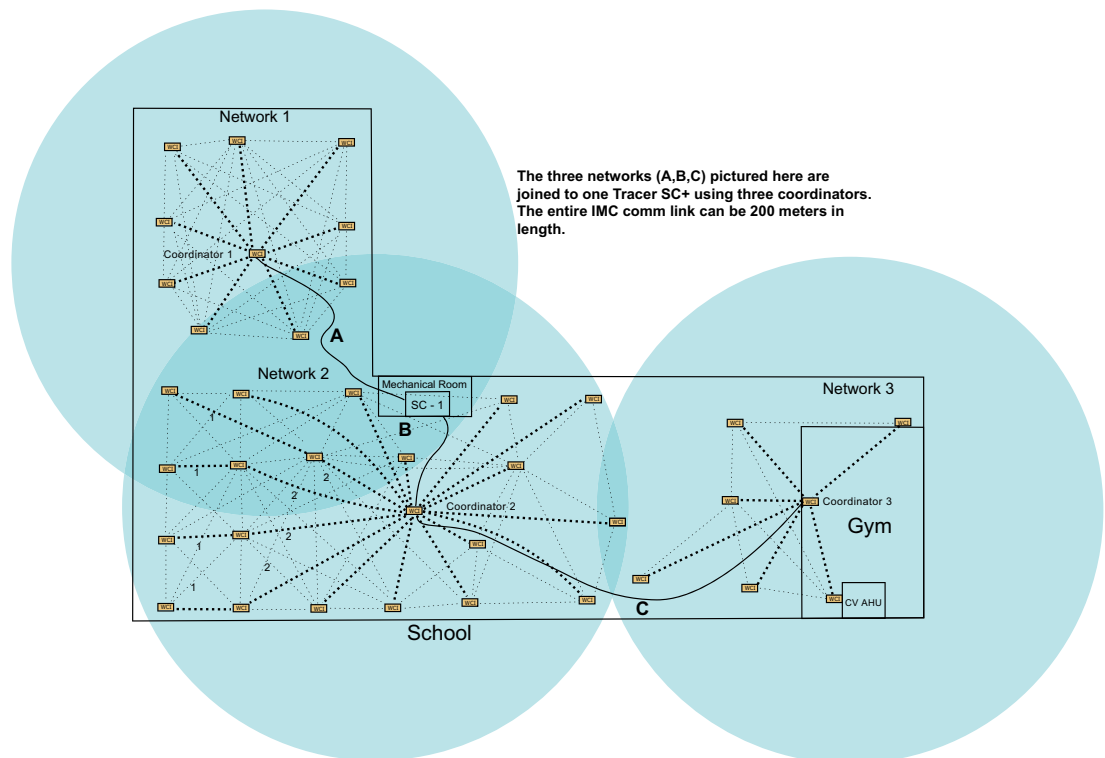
Network 1

WCI WCI WCI WCI WCI Coordinator 1 WCI WCI WCI WCI WCI

The three networks (A,B,C) pictured here are joined to one Tracer SC+ using three coordinators. The entire IMC comm link can be 200 meters in length.

A

Network 2

Mechanical Room

SC - 1

B

Network 3

WCI WCI WCI WCI WCI WCI WCI WCI WCI WCI WCI WCI WCI WCI WCI WCI WCI WCI WCI

1 1 2 2 2 1 2 1

Coordinator 2

WCI WCI WCI WCI WCI WCI WCI

Coordinator 3

Gym

CV AHU

C

School